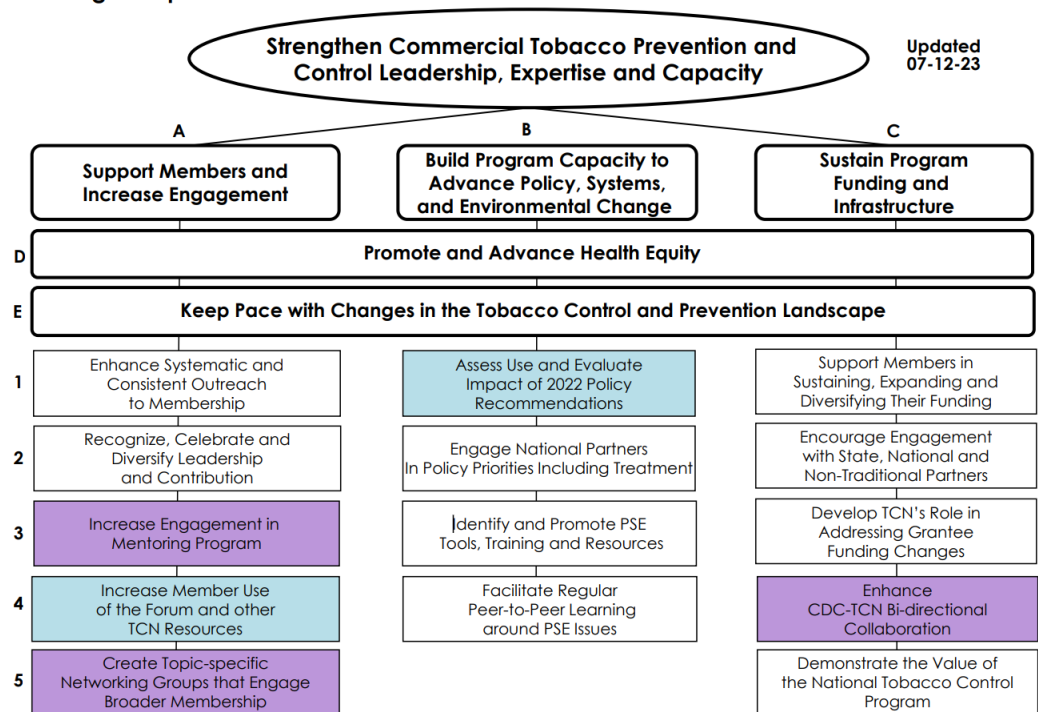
Strengthen Commercial Tobacco Prevention and Control Leadership, Expertise and Capacity

Updated 07-12-23

A

Support Members and Increase Engagement

B

Build Program Capacity to Advance Policy, Systems, and Environmental Change

C

Sustain Program Funding and Infrastructure

D

Promote and Advance Health Equity

E

Keep Pace with Changes in the Tobacco Control and Prevention Landscape

1

Enhance Systematic and Consistent Outreach to Membership

Assess Use and Evaluate Impact of 2022 Policy Recommendations

Support Members in Sustaining, Expanding and Diversifying Their Funding

2

Recognize, Celebrate and Diversify Leadership and Contribution

Engage National Partners In Policy Priorities Including Treatment

Encourage Engagement with State, National and Non-Traditional Partners

3

Increase Engagement in Mentoring Program

Identify and Promote PSE Tools, Training and Resources

Develop TCN's Role in Addressing Grantee Funding Changes

4

Increase Member Use of the Forum and other TCN Resources

Facilitate Regular Peer-to-Peer Learning around PSE Issues

Enhance CDC-TCN Bi-directional Collaboration

5

Create Topic-specific Networking Groups that Engage Broader Membership

Demonstrate the Value of the National Tobacco Control Program